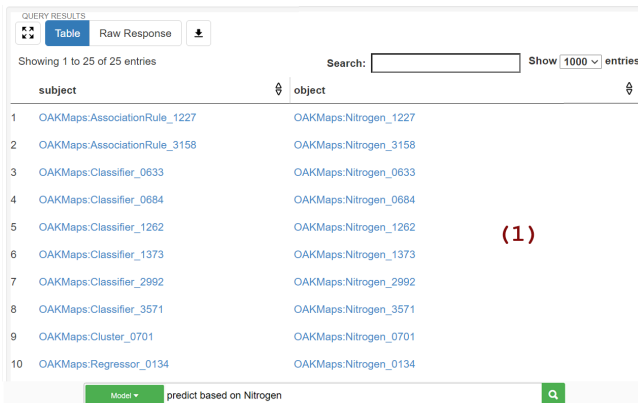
QUERY RESULTS

Table Raw Response

Showing 1 to 25 of 25 entries

Search: Show 1000 entries

|  | subject | object |
|---|---|---|
| 1 | OAKMaps:AssociationRule_1227 | OAKMaps:Nitrogen_1227 |
| 2 | OAKMaps:AssociationRule_3158 | OAKMaps:Nitrogen_3158 |
| 3 | OAKMaps:Classifier_0633 | OAKMaps:Nitrogen_0633 |
| 4 | OAKMaps:Classifier_0684 | OAKMaps:Nitrogen_0684 |
| 5 | OAKMaps:Classifier_1262 | OAKMaps:Nitrogen_1262 |
| 6 | OAKMaps:Classifier_1373 | OAKMaps:Nitrogen_1373 |
| 7 | OAKMaps:Classifier_2992 | OAKMaps:Nitrogen_2992 |
| 8 | OAKMaps:Classifier_3571 | OAKMaps:Nitrogen_3571 |
| 9 | OAKMaps:Cluster_0701 | OAKMaps:Nitrogen_0701 |
| 10 | OAKMaps:Regressor_0134 | OAKMaps:Nitrogen_0134 |

(1)

Model predict based on Nitrogen